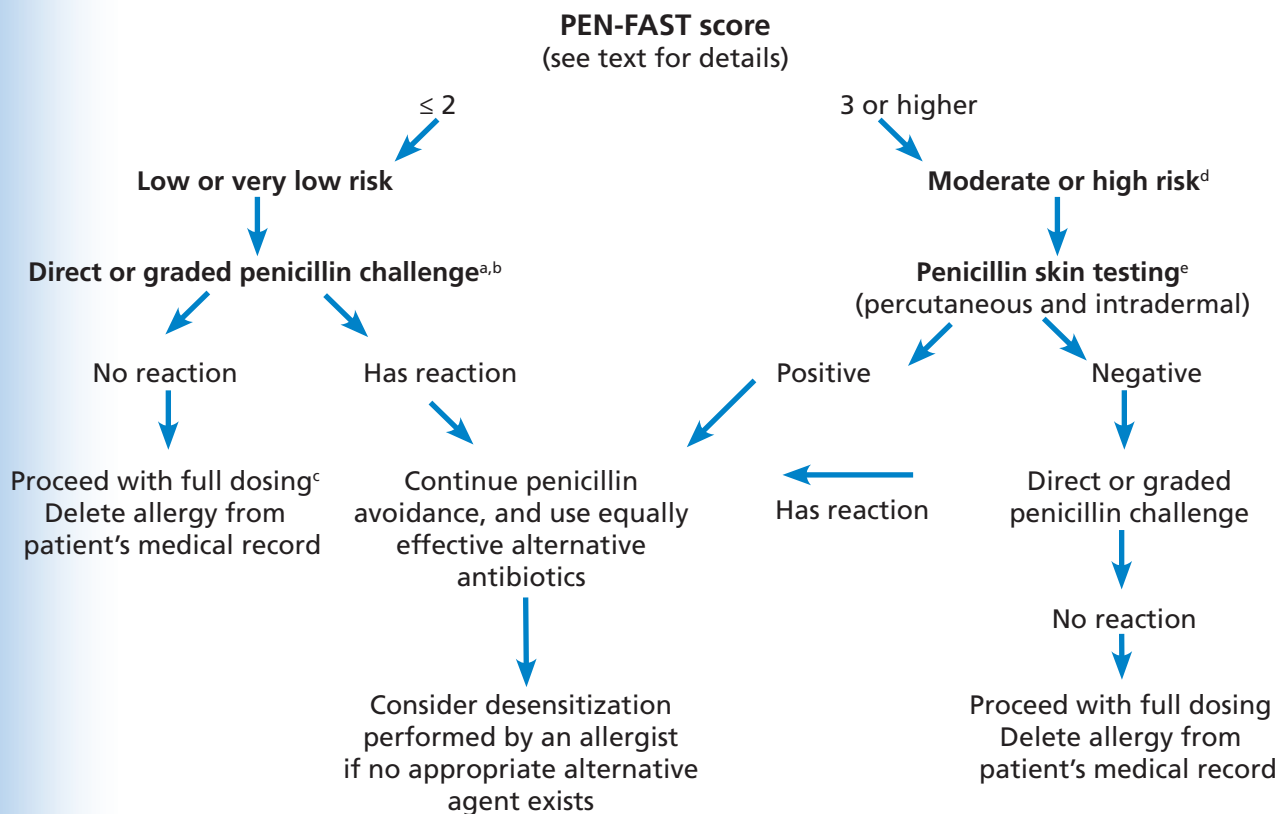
**PEN-FAST score**
(see text for details)

≤ 2

3 or higher

**Low or very low risk**

**Moderate or high risk**$^{d}$

**Direct or graded penicillin challenge**$^{a,b}$

**Penicillin skin testing**$^{e}$
(percutaneous and intradermal)

No reaction

Has reaction

Positive

Negative

Proceed with full dosing$^{c}$
Delete allergy from patient's medical record

Continue penicillin avoidance, and use equally effective alternative antibiotics

Has reaction

Direct or graded penicillin challenge

No reaction

Consider desensitization performed by an allergist if no appropriate alternative agent exists

Proceed with full dosing
Delete allergy from patient's medical record